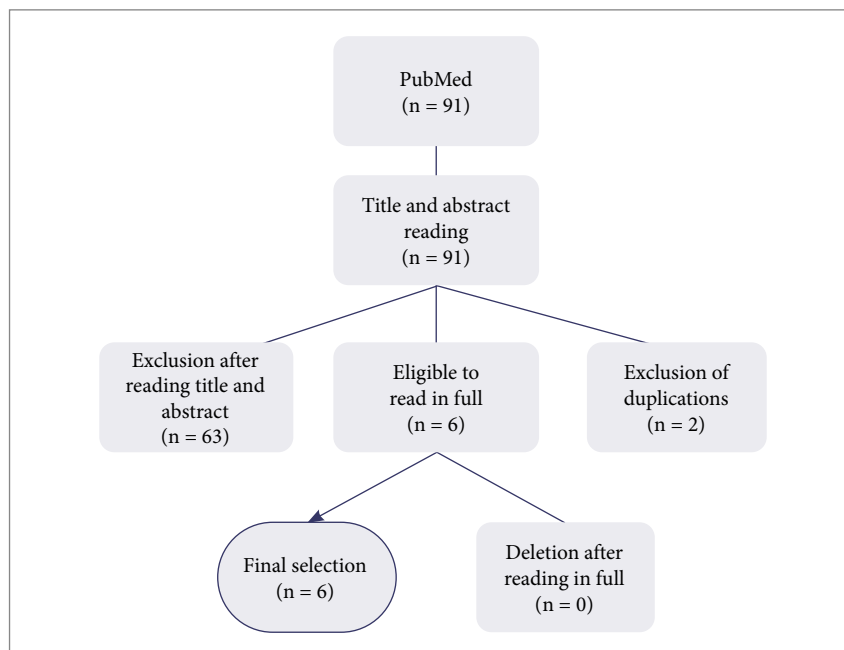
PubMed
(n = 91)

Title and abstract reading
(n = 91)

Exclusion after reading title and abstract
(n = 63)

Eligible to read in full
(n = 6)

Exclusion of duplications
(n = 2)

Final selection
(n = 6)

Deletion after reading in full
(n = 0)